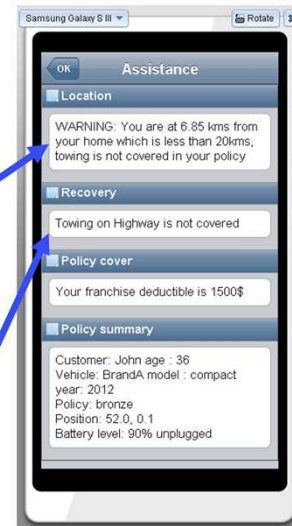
Samsung Galaxy S III

Rotate

OK

Assistance

Location

WARNING: You are at 6.85 kms from your home which is less than 20kms, towing is not covered in your policy

Recovery

Towing on Highway is not covered

Policy cover

Your franchise deductible is 1500$

Policy summary

Customer: John age : 36
Vehicle: BrandA model : compact year: 2012
Policy: bronze
Position: 52.0, 0.1
Battery level: 90% unplugged